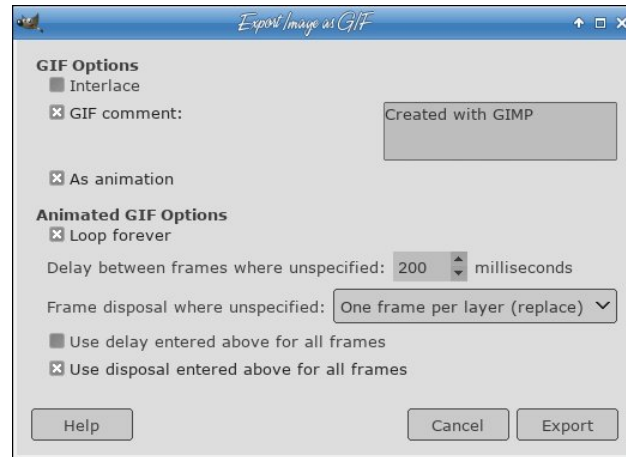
Export Image as GIF

GIF Options
Interlace
GIF comment:
Created with GIMP
As animation

Animated GIF Options
Loop forever
Delay between frames where unspecified: 200 milliseconds
Frame disposal where unspecified: One frame per layer (replace)
Use delay entered above for all frames
Use disposal entered above for all frames

Help
Cancel
Export